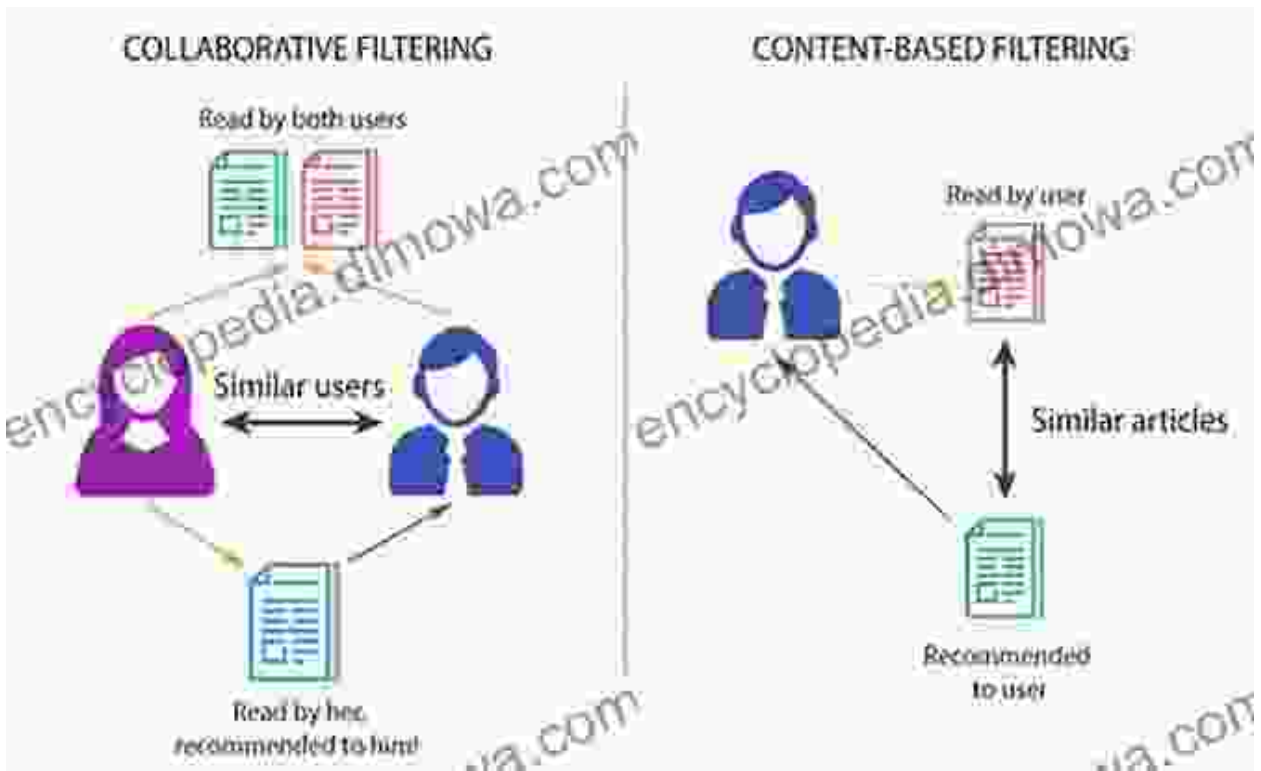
COLLABORATIVE FILTERING

Read by both users

Similar users

Read by her, recommended to him!

CONTENT-BASED FILTERING

Read by user

Similar articles

Recommended to user

encyclopedia.dimowa.com

encyclopedia.dimowa.com

wa.com

wa.com